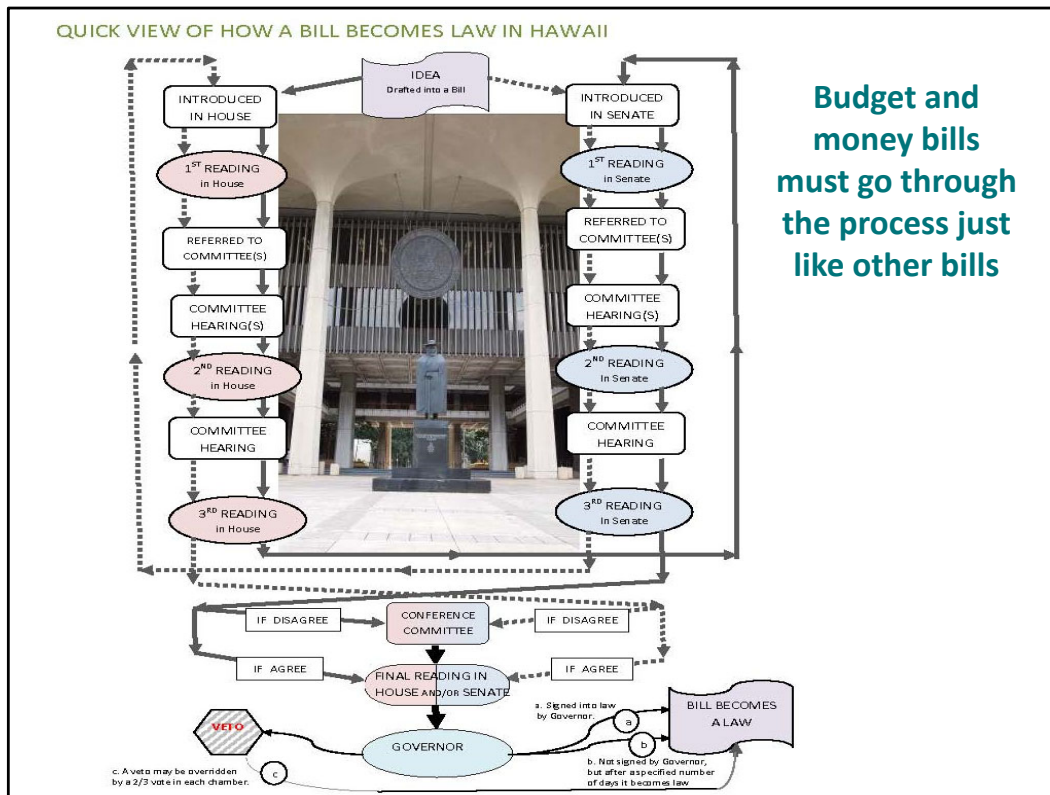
QUICK VIEW OF HOW A BILL BECOMES LAW IN HAWAII

IDEA
Drafted into a Bill

INTRODUCED IN HOUSE

$1^{ST}$ READING in House

REFERRED TO COMMITTEE(S)

COMMITTEE HEARING(S)

$2^{ND}$ READING in House

COMMITTEE HEARING

$3^{RD}$ READING in House

INTRODUCED IN SENATE

$1^{ST}$ READING in Senate

REFERRED TO COMMITTEE(S)

COMMITTEE HEARING(S)

$2^{ND}$ READING In Senate

COMMITTEE HEARING

$3^{RD}$ READING In Senate

Budget and money bills must go through the process just like other bills

IF DISAGREE

CONFERENCE COMMITTEE

IF DISAGREE

IF AGREE

FINAL READING IN HOUSE AND/OR SENATE

IF AGREE

VETO

GOVERNOR

a. Signed into law by Governor.

a

BILL BECOMES A LAW

b

b. Not signed by Governor, but after a specified number of days it becomes law

c

c. A veto may be overridden by a 2/3 vote in each chamber.